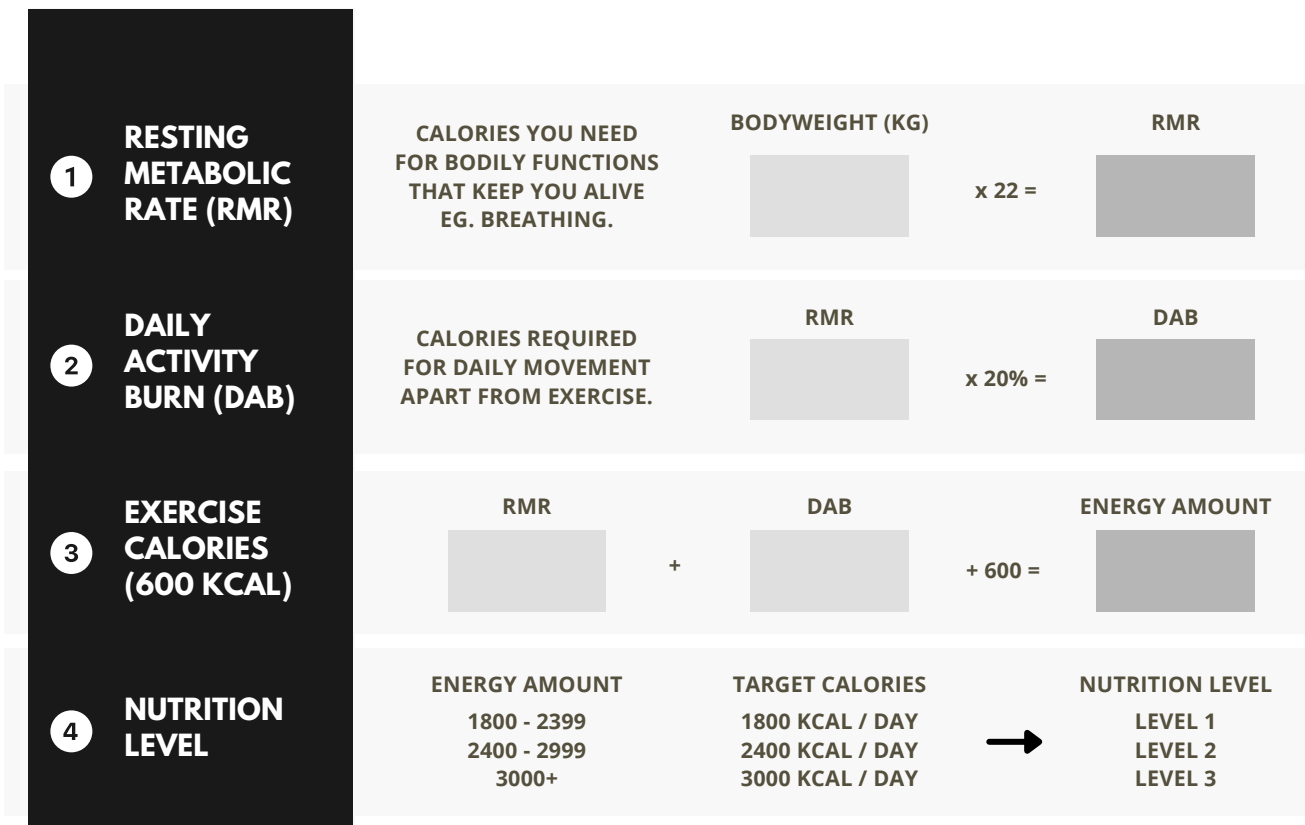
1 RESTING METABOLIC RATE (RMR)

CALORIES YOU NEED FOR BODILY FUNCTIONS THAT KEEP YOU ALIVE EG. BREATHING.

BODYWEIGHT (KG)

x 22 =

RMR

2 DAILY ACTIVITY BURN (DAB)

CALORIES REQUIRED FOR DAILY MOVEMENT APART FROM EXERCISE.

RMR

x 20% =

DAB

3 EXERCISE CALORIES (600 KCAL)

RMR

+

DAB

+ 600 =

ENERGY AMOUNT

4 NUTRITION LEVEL

| ENERGY AMOUNT | TARGET CALORIES | NUTRITION LEVEL |
|---|---|---|
| 1800 - 2399 | 1800 KCAL / DAY | LEVEL 1 |
| 2400 - 2999 | 2400 KCAL / DAY | LEVEL 2 |
| 3000+ | 3000 KCAL / DAY | LEVEL 3 |